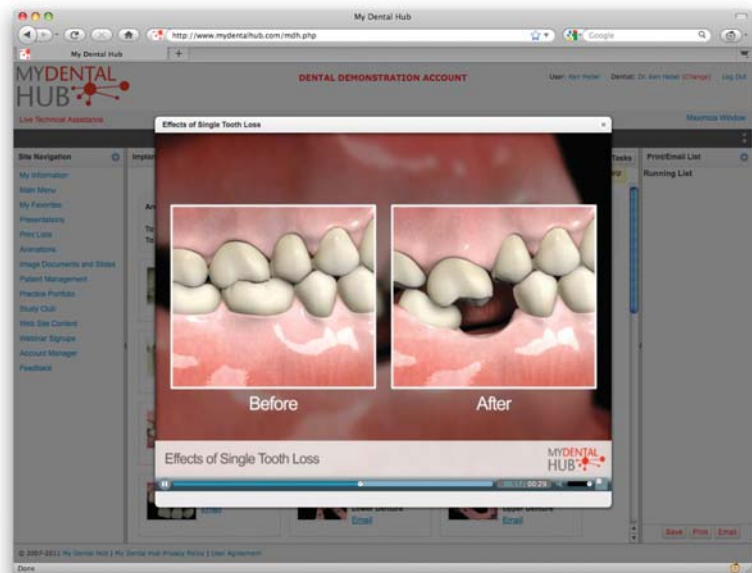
My Dental Hub

http://www.mydentalhub.com/mdh.php

Google

My Dental Hub

MYDENTAL HUB

DENTAL DEMONSTRATION ACCOUNT

User: Ken Hebel Dentist: Dr. Ken Hebel (Change) Log Out

Live Technical Assistance

Maximize Window

Site Navigation

My Information
Main Menu
My Favorites
Presentations
Print Lists
Animations
Image Documents and Slides
Patient Management
Practice Portfolio
Study Club
Web Site Content
Webinar Signups
Account Manager
Feedback

Implan

Tasks

Print/Email List

Running List

Effects of Single Tooth Loss

Before

After

Effects of Single Tooth Loss

MYDENTAL HUB

00:29

Email

Lower Denture
Email

Upper Denture
Email

Save Print Email

© 2007-2011 My Dental Hub | My Dental Hub Privacy Policy | User Agreement

Done